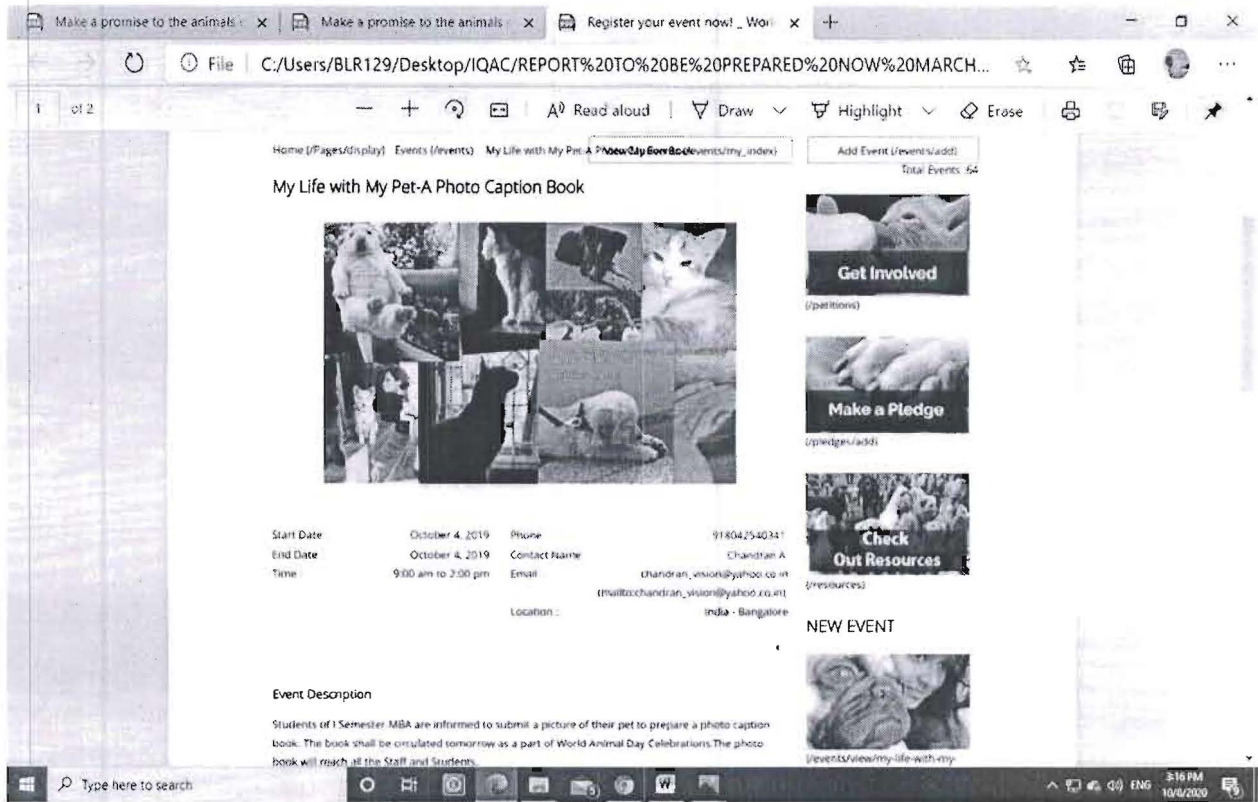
Make a promise to the animals × | Make a promise to the animals × | Register your event now! _ Wor ×

File | C:/Users/BLR129/Desktop/IQAC/REPORT%20TO%20BE%20PREPARED%20NOW%20MARCH...

1 of 2 | A Read aloud | Draw | Highlight | Erase

Home (/Pages/display) Events (/events) My Life with My Pet-A Photo Caption Book | View My Events (/events/my_index) | Add Event (/events/add)

Total Events: 64

My Life with My Pet-A Photo Caption Book

Get Involved
(/petitions)

Make a Pledge
(/pledges/add)

Check Out Resources
(/resources)

| Start Date | October 4, 2019 | Phone | 918042540341 |
|---|---|---|---|
| End Date | October 4, 2019 | Contact Name | Chandran A |
| Time | 9:00 am to 2:00 pm | Email | chandran_vision@yahoo.co.in (mailto:chandran_vision@yahoo.co.in) |
| | | Location : | India - Bangalore |

NEW EVENT

(/events/view/my-life-with-my-

Event Description

Students of I Semester MBA are informed to submit a picture of their pet to prepare a photo caption book. The book shall be circulated tomorrow as a part of World Animal Day Celebrations.The photo book will reach all the Staff and Students.

Type here to search

ENG 3:16 PM 10/8/2020